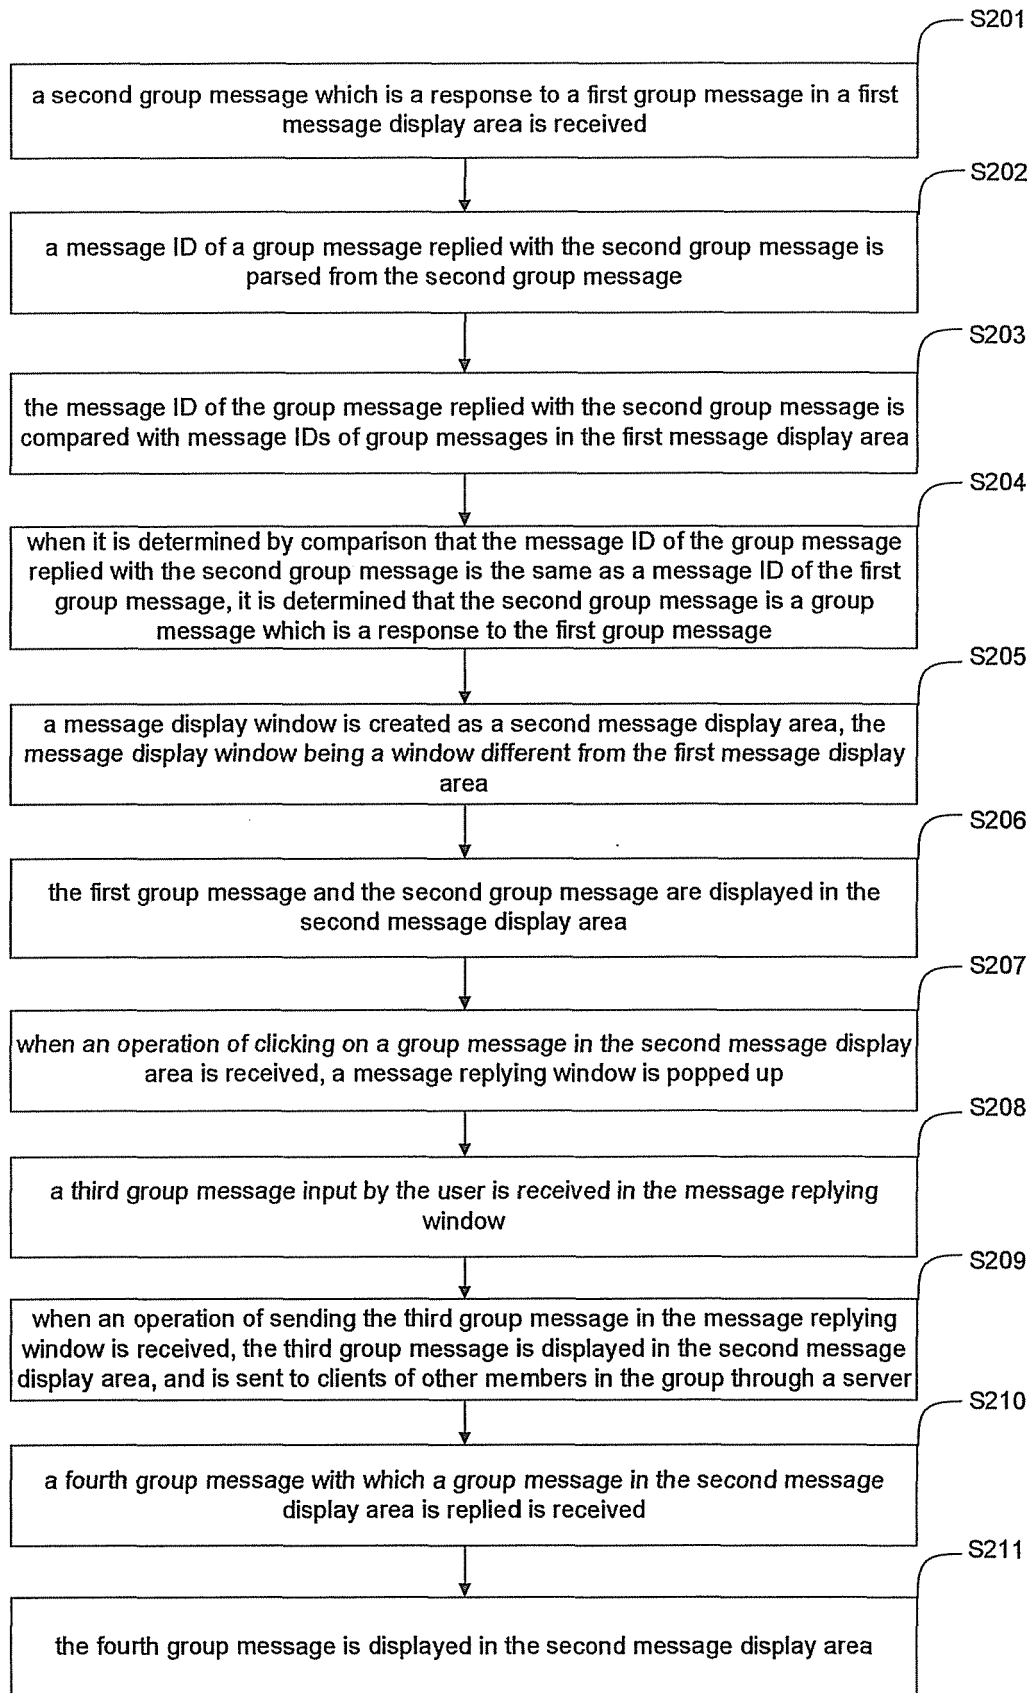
S201

a second group message which is a response to a first group message in a first message display area is received

S202

a message ID of a group message replied with the second group message is parsed from the second group message

S203

the message ID of the group message replied with the second group message is compared with message IDs of group messages in the first message display area

S204

when it is determined by comparison that the message ID of the group message replied with the second group message is the same as a message ID of the first group message, it is determined that the second group message is a group message which is a response to the first group message

S205

a message display window is created as a second message display area, the message display window being a window different from the first message display area

S206

the first group message and the second group message are displayed in the second message display area

S207

when an operation of clicking on a group message in the second message display area is received, a message replying window is popped up

S208

a third group message input by the user is received in the message replying window

S209

when an operation of sending the third group message in the message replying window is received, the third group message is displayed in the second message display area, and is sent to clients of other members in the group through a server

S210

a fourth group message with which a group message in the second message display area is replied is received

S211

the fourth group message is displayed in the second message display area